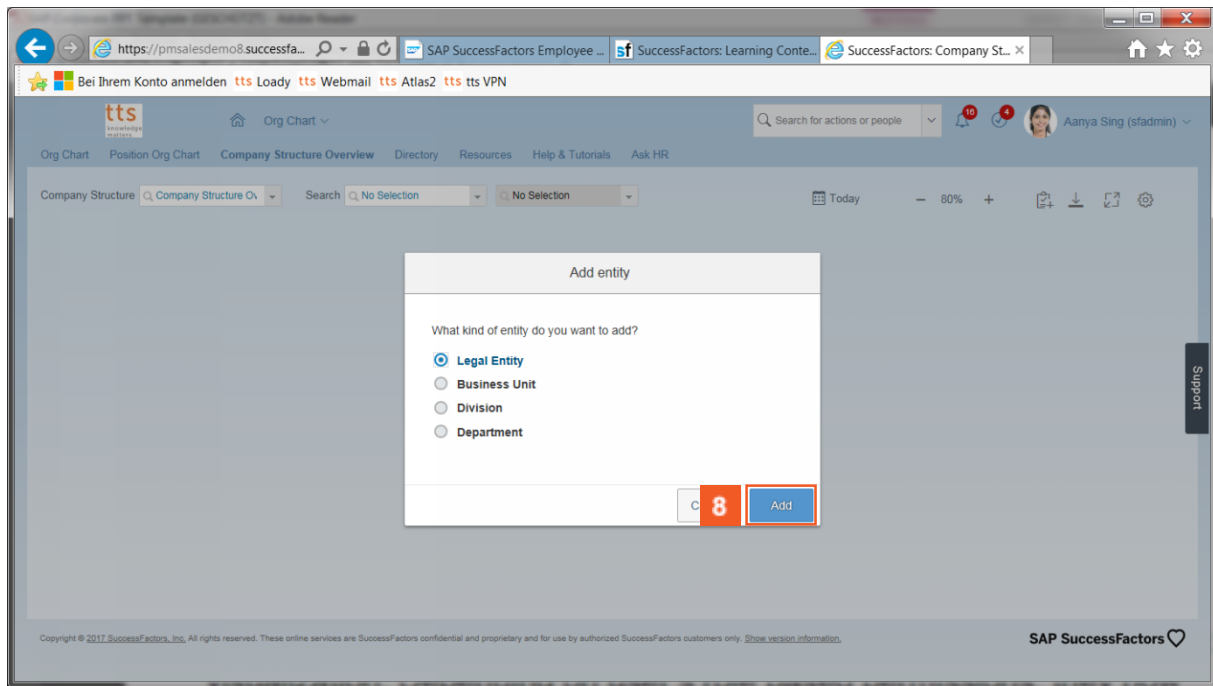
https://pmsalesdemo8.successfa...
SAP SuccessFactors Employee ...
SuccessFactors: Learning Conte...
SuccessFactors: Company St...

Bei Ihrem Konto anmelden tts Loady tts Webmail tts Atlas2 tts tts VPN

tts knowledge matters

Org Chart

Search for actions or people

10

4

Aanya Sing (sfadmin)

Org Chart Position Org Chart Company Structure Overview Directory Resources Help & Tutorials Ask HR

Company Structure Company Structure Ov Search No Selection No Selection

Today − 80% +

Add entity

What kind of entity do you want to add?

Legal Entity
Business Unit
Division
Department

C

8

Add

Support

Copyright © 2017 SuccessFactors, Inc. All rights reserved. These online services are SuccessFactors confidential and proprietary and for use by authorized SuccessFactors customers only. Show version information.

SAP SuccessFactors